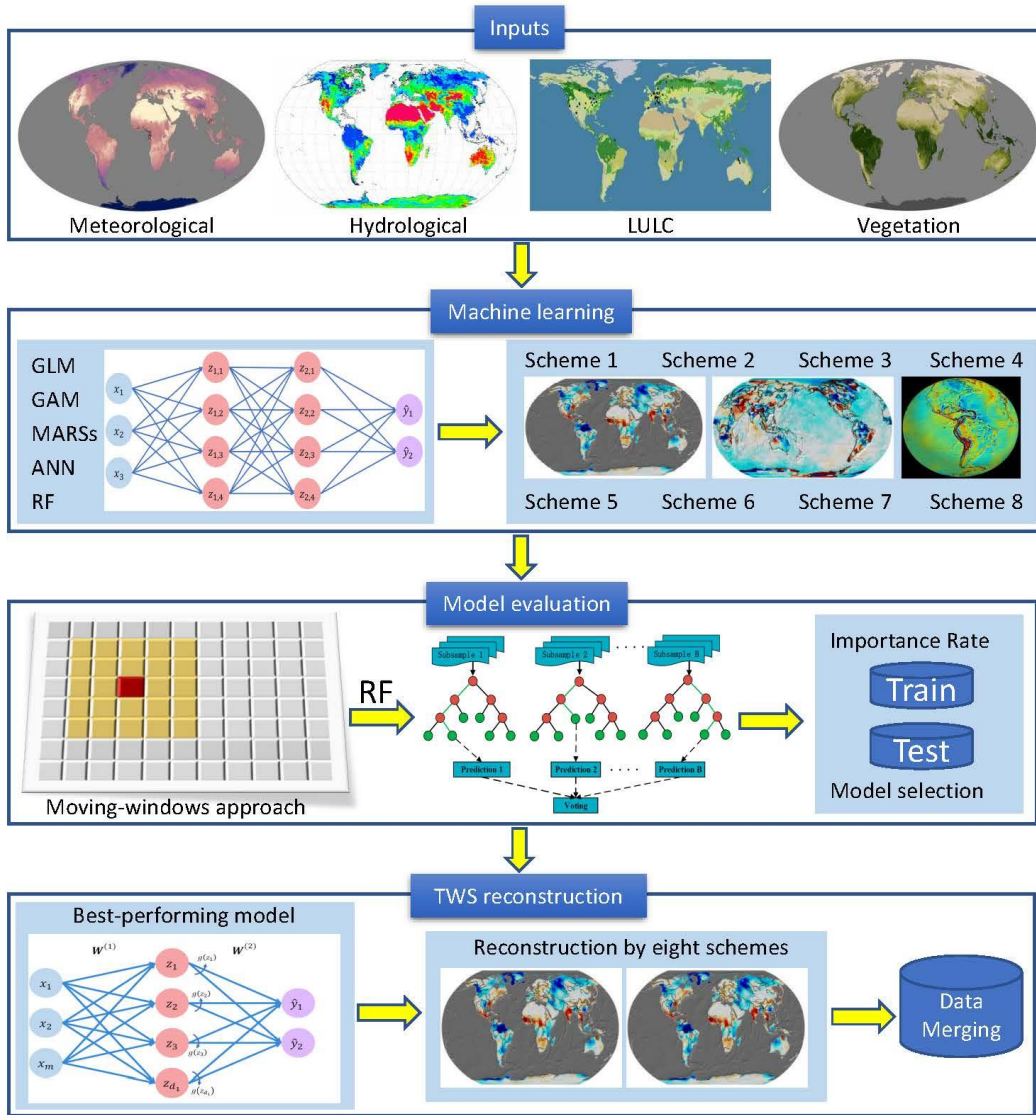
Inputs

Meteorological

Hydrological

LULC

Vegetation

Machine learning

GLM
GAM
MARSs
ANN
RF

$x_1$ $x_2$ $x_3$ $z_{1,1}$ $z_{1,2}$ $z_{1,3}$ $z_{1,4}$ $z_{2,1}$ $z_{2,2}$ $z_{2,3}$ $z_{2,4}$ $\hat{y}_1$ $\hat{y}_2$

Scheme 1 Scheme 2 Scheme 3 Scheme 4

Scheme 5 Scheme 6 Scheme 7 Scheme 8

Model evaluation

Moving-windows approach

RF

Subsample 1 Subsample 2 Subsample B

Prediction 1 Prediction 2 Prediction B

Voting

Importance Rate

Train

Test

Model selection

TWS reconstruction

Best-performing model

$w^{(1)}$ $w^{(2)}$

$x_1$ $x_2$ $x_m$ $z_1$ $z_2$ $z_3$ $z_{d_1}$ $g(z_1)$ $g(z_2)$ $g(z_3)$ $g(z_{d_1})$ $\hat{y}_1$ $\hat{y}_2$

Reconstruction by eight schemes

Data Merging